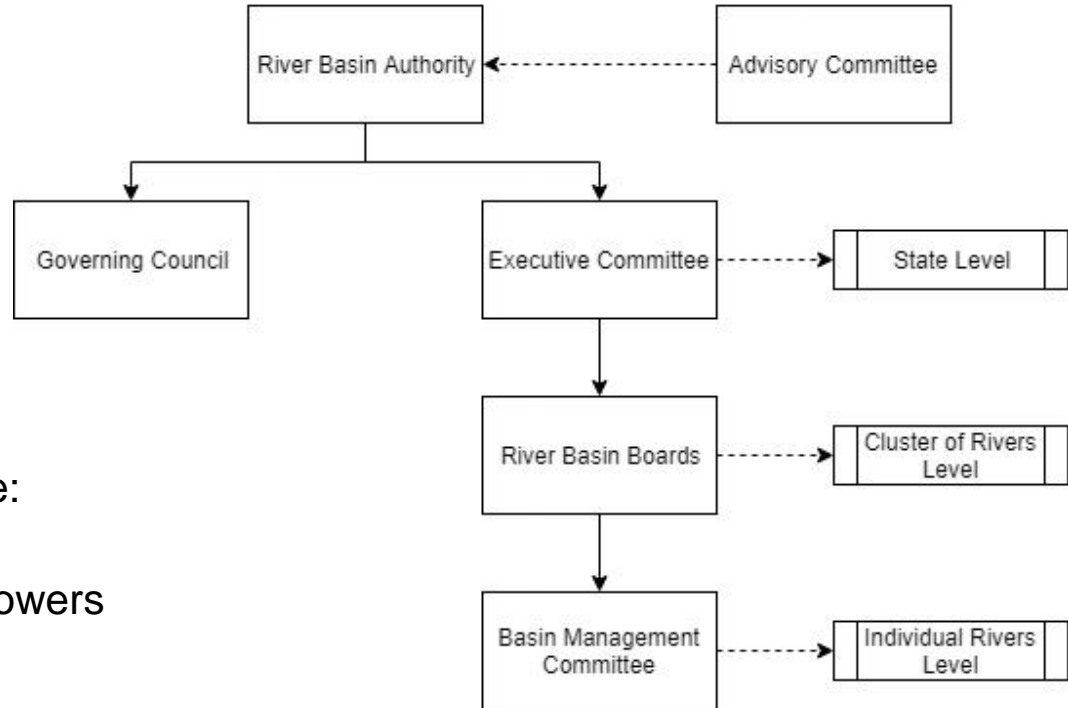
River Basin Authority

Advisory Committee

Governing Council

Executive Committee

State Level

River Basin Boards

Cluster of Rivers Level

Basin Management Committee

Individual Rivers Level

e:

owers